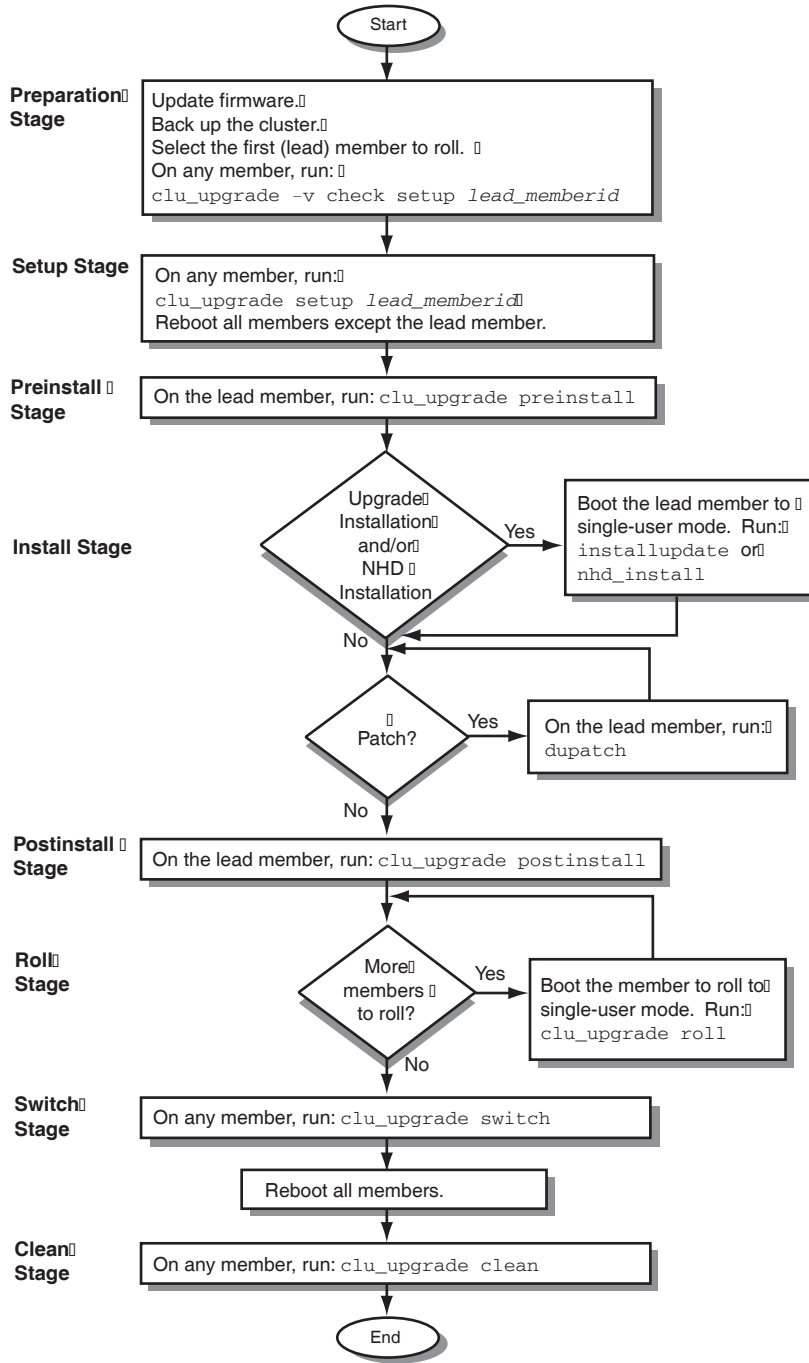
Start

Preparation Stage

Update firmware.
Back up the cluster.
Select the first (lead) member to roll.
On any member, run:
clu_upgrade -v check setup lead_memberid

Setup Stage

On any member, run:
clu_upgrade setup lead_memberid
Reboot all members except the lead member.

Preinstall Stage

On the lead member, run: clu_upgrade preinstall

Install Stage

Upgrade Installation and/or NHD Installation

Yes

Boot the lead member to single-user mode. Run:
installupdate or
nhd_install

No

Patch?

Yes

On the lead member, run:
dupatch

No

Postinstall Stage

On the lead member, run: clu_upgrade postinstall

Roll Stage

More members to roll?

Yes

Boot the member to roll to single-user mode. Run:
clu_upgrade roll

No

Switch Stage

On any member, run: clu_upgrade switch

Reboot all members.

Clean Stage

On any member, run: clu_upgrade clean

End